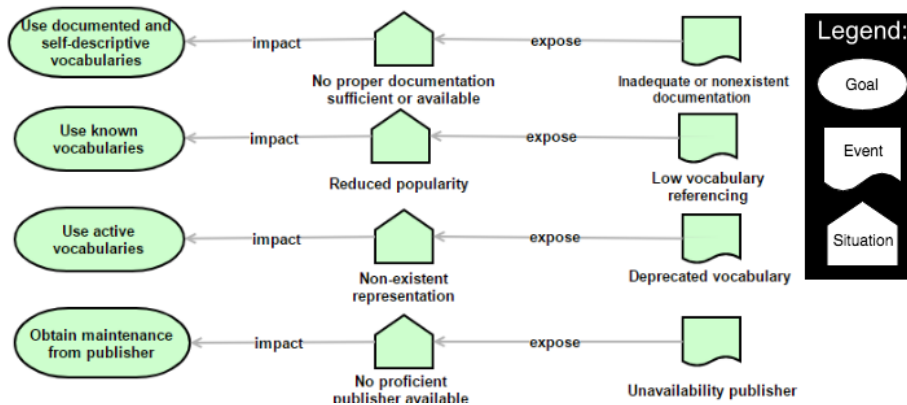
Use documented and self-descriptive vocabularies

impact

No proper documentation sufficient or available

expose

Inadequate or nonexistent documentation

Legend:

Goal

Event

Situation

Use known vocabularies

impact

Reduced popularity

expose

Low vocabulary referencing

Use active vocabularies

impact

Non-existent representation

expose

Deprecated vocabulary

Obtain maintenance from publisher

impact

No proficient publisher available

expose

Unavailability publisher